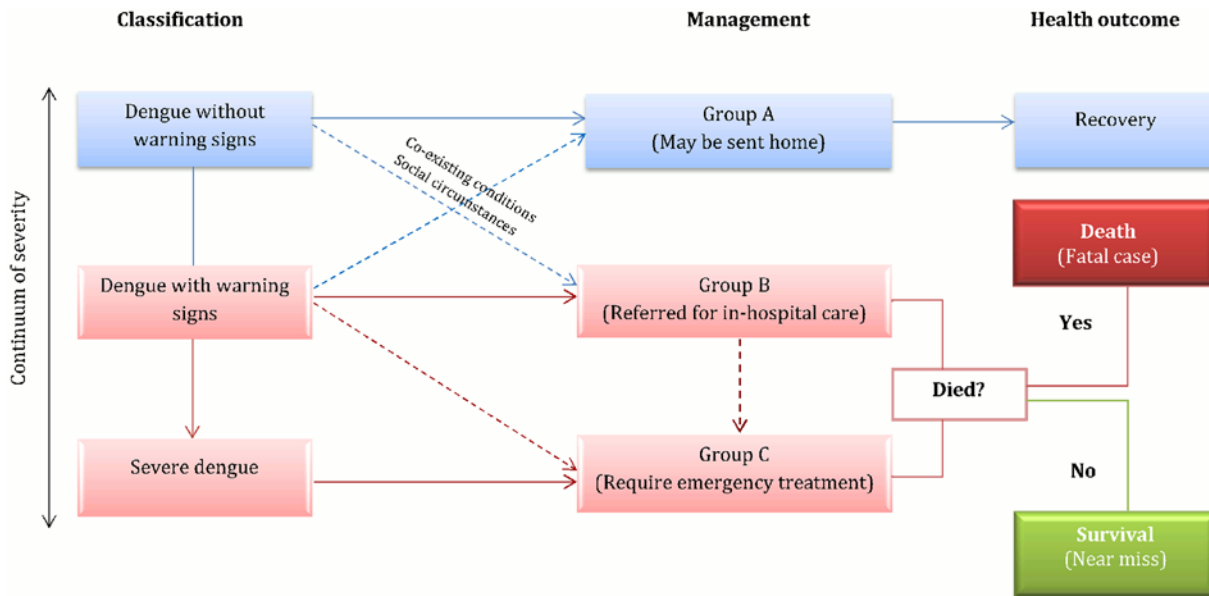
Classification

Management

Health outcome

Continuum of severity

Dengue without warning signs

Group A
(May be sent home)

Recovery

Co-existing conditions
Social circumstances

Death
(Fatal case)

Dengue with warning signs

Group B
(Referred for in-hospital care)

Yes

Died?

Severe dengue

Group C
(Require emergency treatment)

No

Survival
(Near miss)